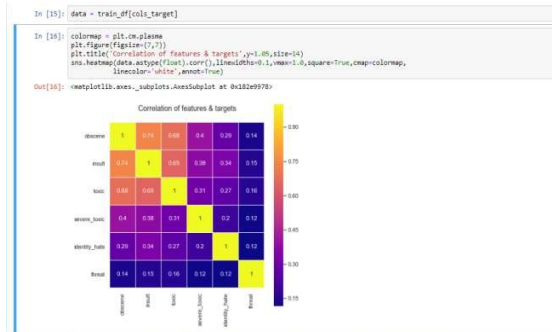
In [15]: data = train_df[cols_target]

In [16]: colormap = plt.cm.plasma
plt.figure(figsize=(7,7))
plt.title('Correlation of features & targets',y=1.05,size=14)
sns.heatmap(data.astype(float).corr(),linewidths=0.1,vmax=1.0,square=True,cmap=colormap,
            linecolor='white',annot=True)

Out[16]: <matplotlib.axes._subplots.AxesSubplot at 0x182e9978>

Correlation of features & targets

| | obscene | insult | toxic | severe_toxic | identity_hate | threat |
|---|---|---|---|---|---|---|
| obscene | 1 | 0.74 | 0.68 | 0.4 | 0.29 | 0.14 |
| insult | 0.74 | 1 | 0.65 | 0.38 | 0.34 | 0.15 |
| toxic | 0.68 | 0.65 | 1 | 0.31 | 0.27 | 0.16 |
| severe_toxic | 0.4 | 0.38 | 0.31 | 1 | 0.2 | 0.12 |
| identity_hate | 0.29 | 0.34 | 0.27 | 0.2 | 1 | 0.12 |
| threat | 0.14 | 0.15 | 0.16 | 0.12 | 0.12 | 1 |

0.90
0.75
0.60
0.45
0.30
0.15